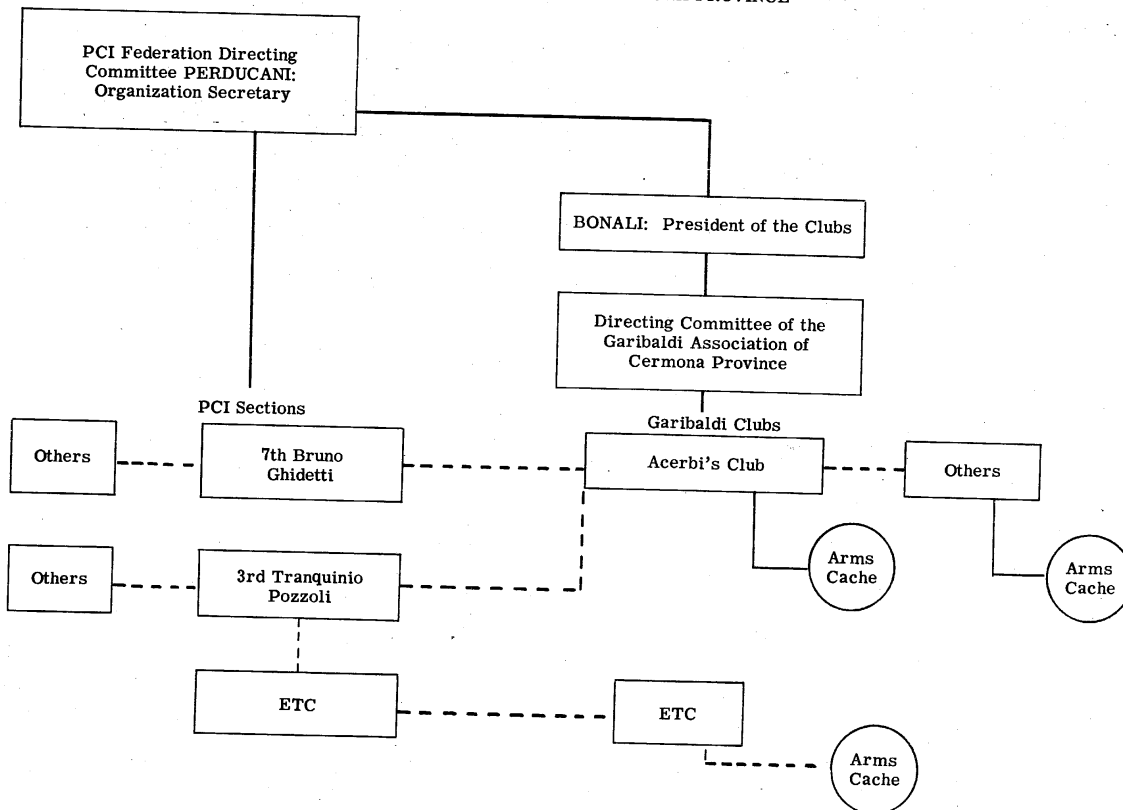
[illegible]PROVINCE

PCI Federation Directing Committee PERDUCANI: Organization Secretary

BONALI: President of the Clubs

Directing Committee of the Garibaldi Association of Cermona Province

PCI Sections

Garibaldi Clubs

Others

7th Bruno Ghidetti

Acerbi's Club

Others

Arms Cache

Arms Cache

Others

3rd Tranquinio Pozzoli

ETC

ETC

Arms Cache